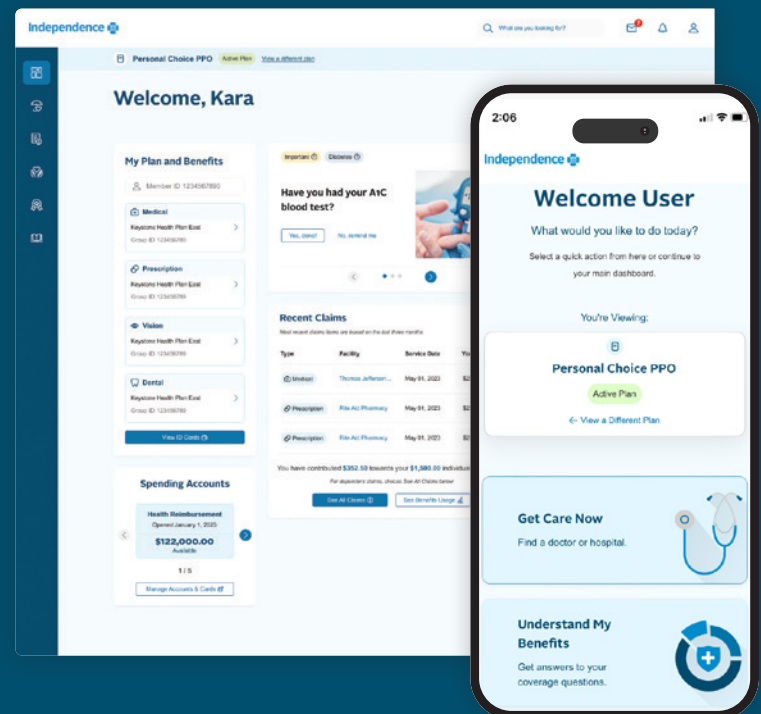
Independence

What are you looking for?

Personal Choice PPO Active Plan View a different plan

Welcome, Kara

My Plan and Benefits

Member ID 1234567890

Medical
Keystone Health Plan East
Group ID 123456789

Prescription
Keystone Health Plan East
Group ID 123456789

Vision
Keystone Health Plan East
Group ID 123456789

Dental
Keystone Health Plan East
Group ID 123456789

View ID Cards

Important Diabetes

Have you had your A1C blood test?

Yes, done! No, remind me

Recent Claims

Most recent claims items are based on the last three months

| Type | Facility | Service Date | Yo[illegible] |
|---|---|---|---|
| Medical | Thomas Jefferson... | May 01, 2023 | $2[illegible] |
| Prescription | Rite Aid Pharmacy | May 01, 2023 | $2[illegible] |
| Prescription | Rite Aid Pharmacy | May 01, 2023 | $2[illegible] |

You have contributed $352.50 towards your $1,580.00 individu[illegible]

For dependent claims, choose. See All Claims below

See All Claims See Benefits Usage

Spending Accounts

Health Reimbursement
Opened January 1, 2023
$122,000.00
Available

1 / 5

Manage Accounts & Cards

2:06

Independence

Welcome User

What would you like to do today?

Select a quick action from here or continue to your main dashboard.

You're Viewing:

Personal Choice PPO

Active Plan

← View a Different Plan

Get Care Now

Find a doctor or hospital.

Understand My Benefits

Get answers to your coverage questions.